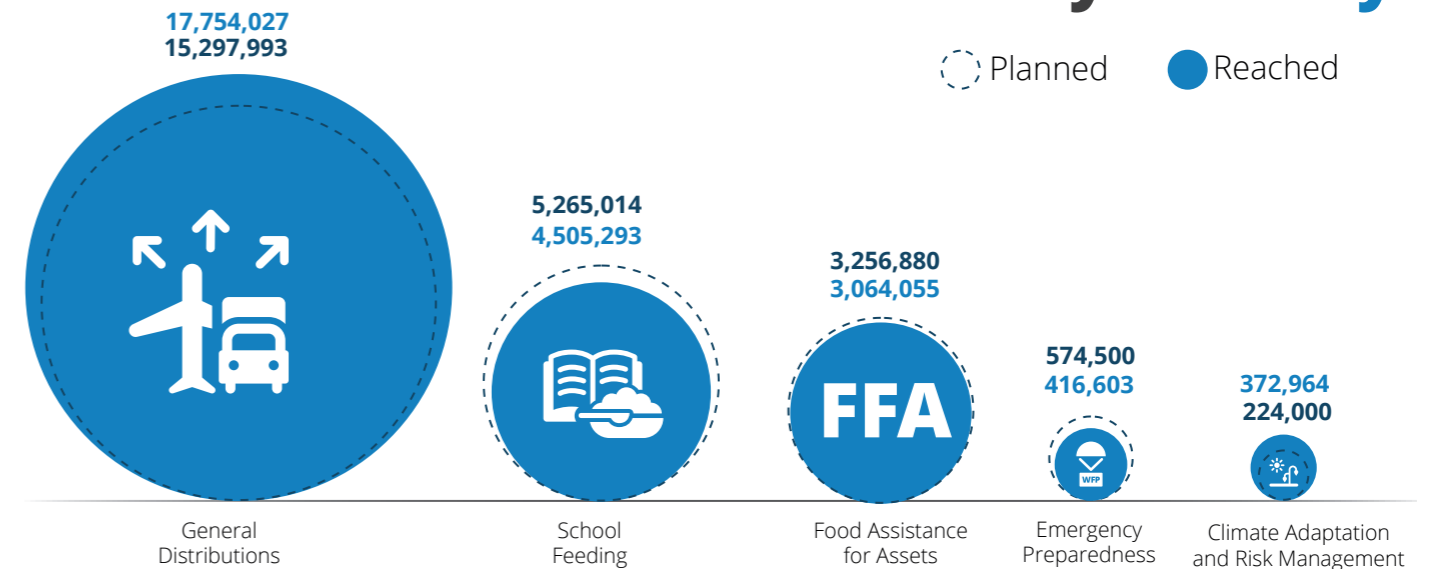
17,754,027
15,297,993

Planned
Reached

5,265,014
4,505,293

3,256,880
3,064,055

FFA

574,500
416,603

WFP

372,964
224,000

General Distributions

School Feeding

Food Assistance for Assets

Emergency Preparedness

Climate Adaptation and Risk Management